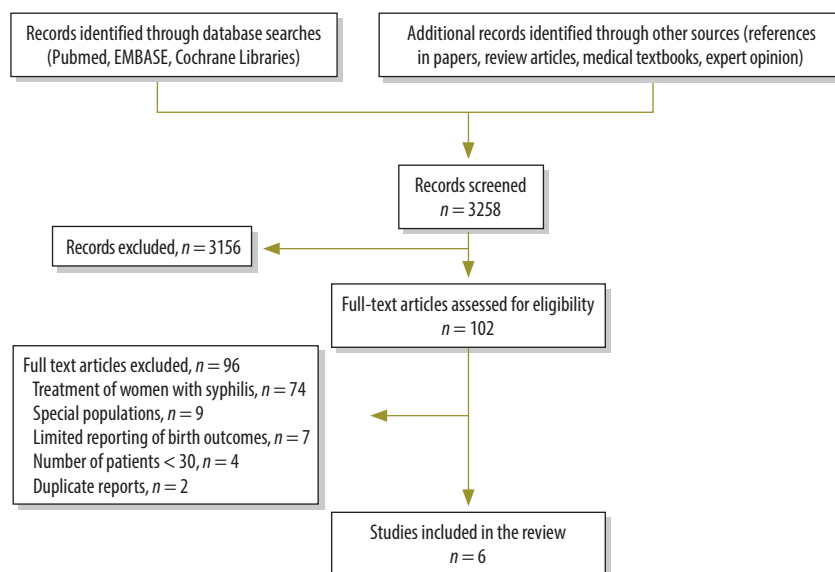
Records identified through database searches (Pubmed, EMBASE, Cochrane Libraries)

Additional records identified through other sources (references in papers, review articles, medical textbooks, expert opinion)

Records screened
$n = 3258$

Records excluded, $n = 3156$

Full-text articles assessed for eligibility
$n = 102$

Full text articles excluded, $n = 96$
Treatment of women with syphilis, $n = 74$
Special populations, $n = 9$
Limited reporting of birth outcomes, $n = 7$
Number of patients $< 30$, $n = 4$
Duplicate reports, $n = 2$

Studies included in the review
$n = 6$